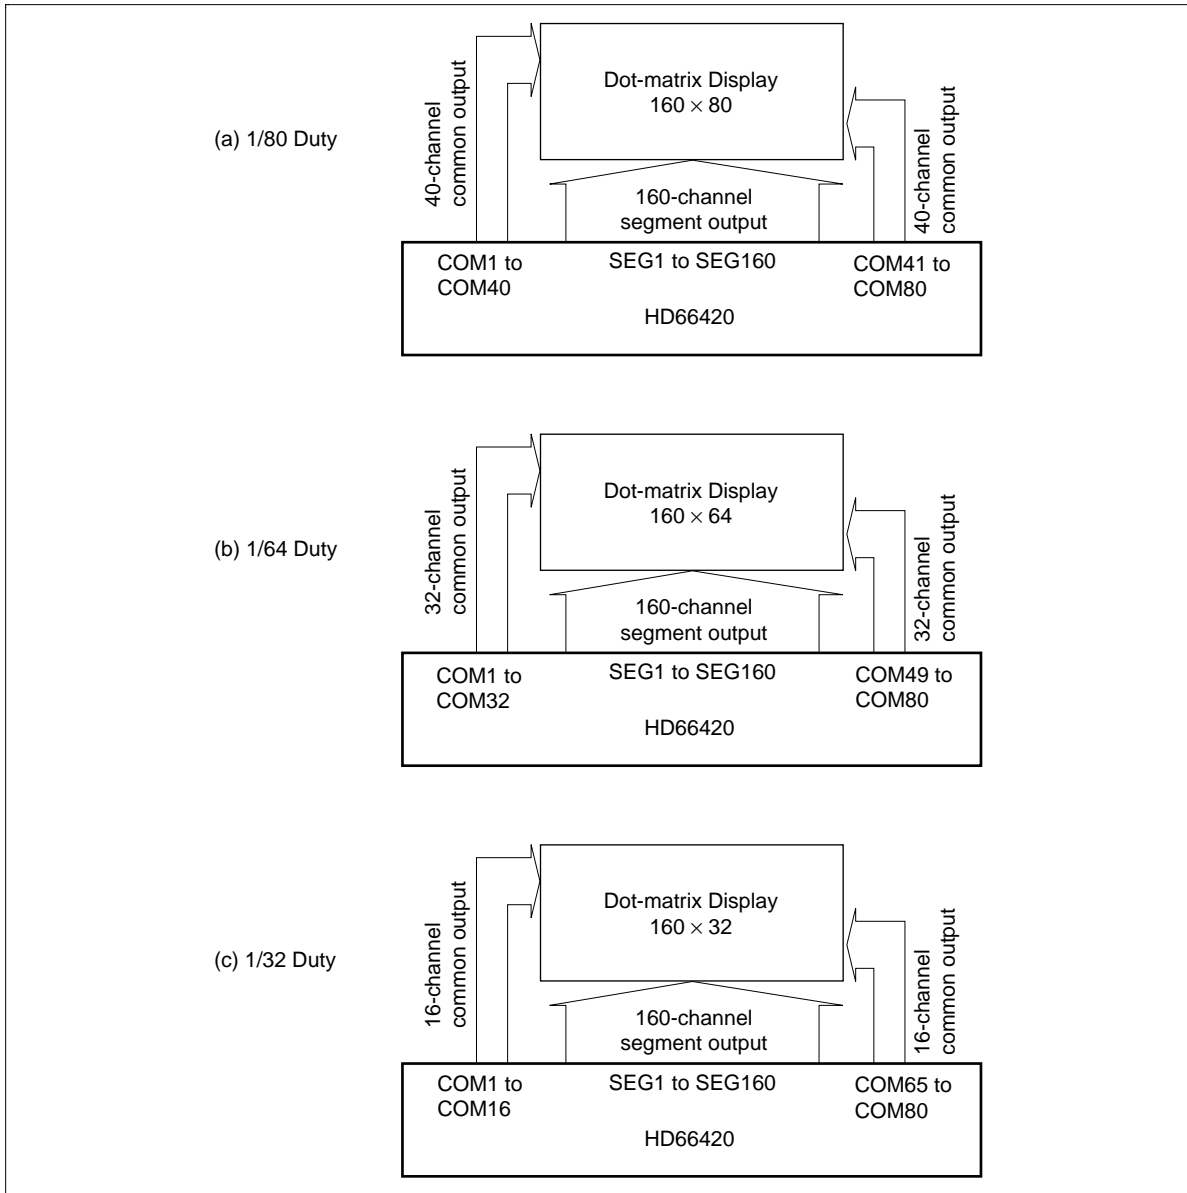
(a) 1/80 Duty

40-channel common output

Dot-matrix Display
$160 \times 80$

40-channel common output

160-channel segment output

COM1 to COM40

SEG1 to SEG160

COM41 to COM80

HD66420

(b) 1/64 Duty

32-channel common output

Dot-matrix Display
$160 \times 64$

32-channel common output

160-channel segment output

COM1 to COM32

SEG1 to SEG160

COM49 to COM80

HD66420

(c) 1/32 Duty

16-channel common output

Dot-matrix Display
$160 \times 32$

16-channel common output

160-channel segment output

COM1 to COM16

SEG1 to SEG160

COM65 to COM80

HD66420